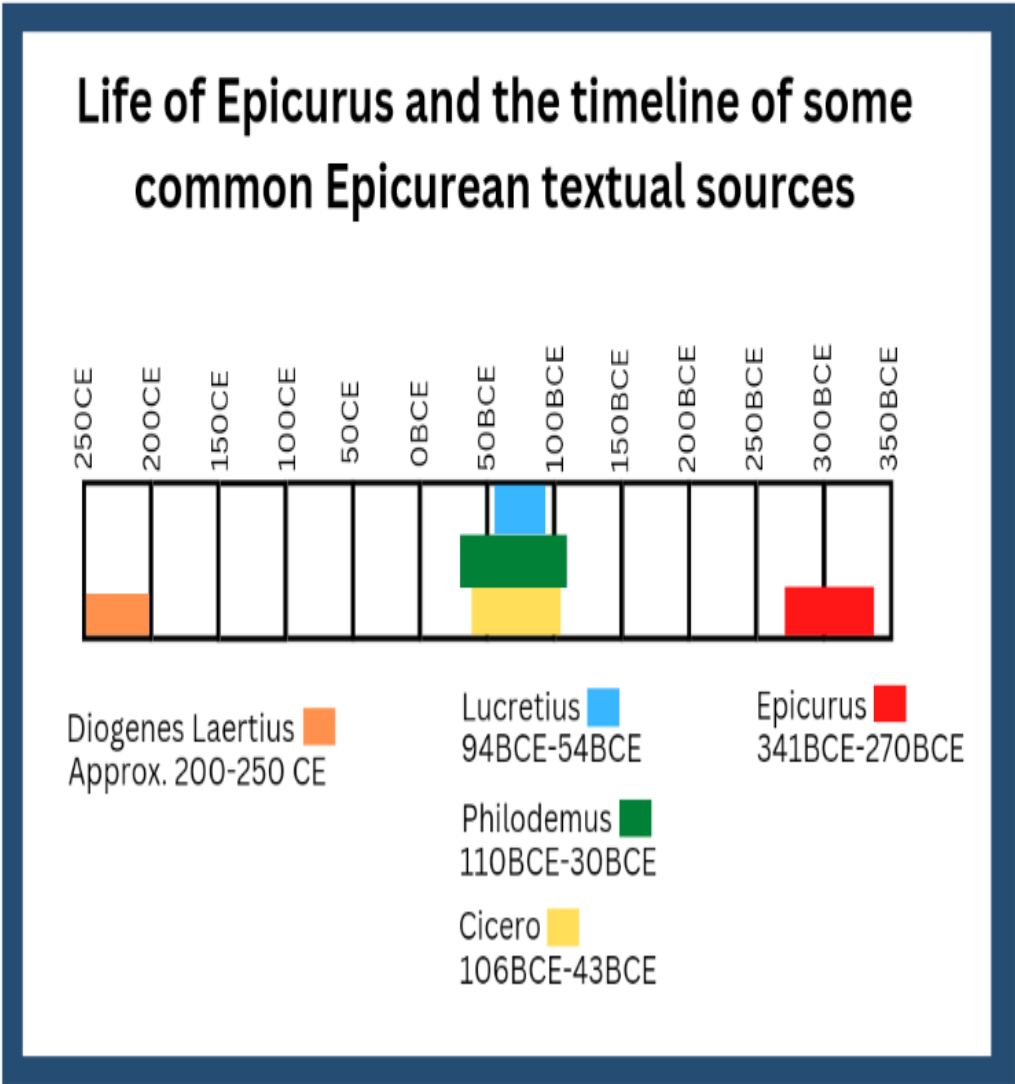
Life of Epicurus and the timeline of some common Epicurean textual sources

250CE 200CE 150CE 100CE 50CE 0BCE 50BCE 100BCE 150BCE 200BCE 250BCE 300BCE 350BCE

Diogenes Laertius
Approx. 200-250 CE

Lucretius
94BCE-54BCE

Philodemus
110BCE-30BCE

Cicero
106BCE-43BCE

Epicurus
341BCE-270BCE